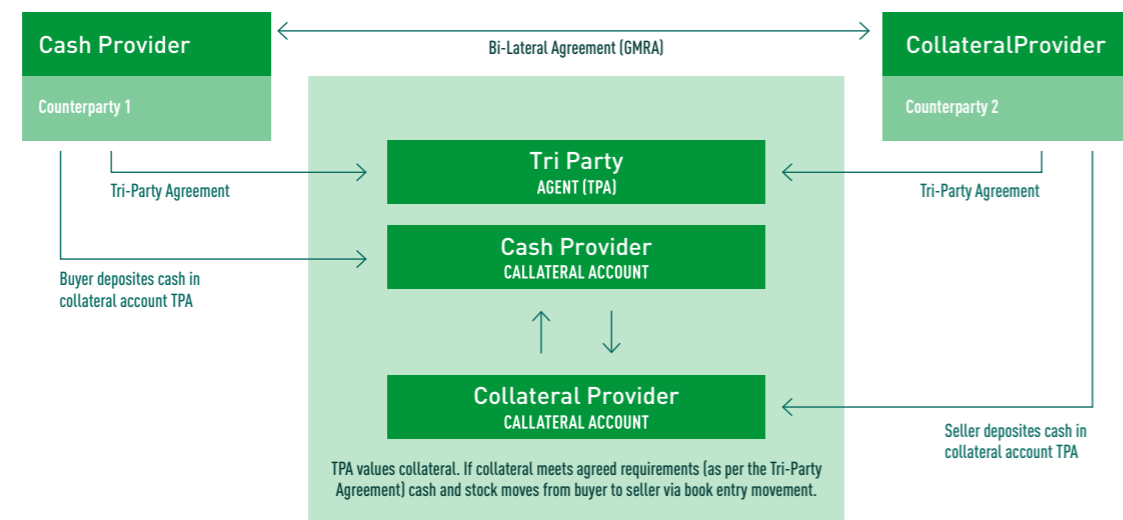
Cash Provider

Counterparty 1

Bi-Lateral Agreement (GMRA)

CollateralProvider

Counterparty 2

Tri Party
AGENT (TPA)

Tri-Party Agreement

Tri-Party Agreement

Cash Provider
CALLATERAL ACCOUNT

Buyer deposites cash in collateral account TPA

Collateral Provider
CALLATERAL ACCOUNT

Seller deposites cash in collateral account TPA

TPA values collateral. If collateral meets agreed requirements (as per the Tri-Party Agreement) cash and stock moves from buyer to seller via book entry movement.